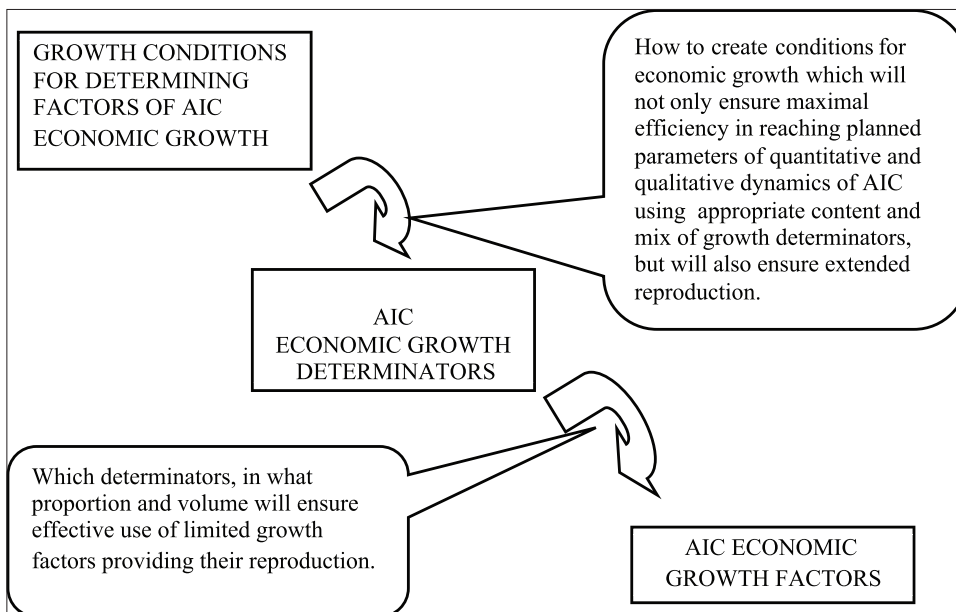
GROWTH CONDITIONS FOR DETERMINING FACTORS OF AIC ECONOMIC GROWTH

How to create conditions for economic growth which will not only ensure maximal efficiency in reaching planned parameters of quantitative and qualitative dynamics of AIC using appropriate content and mix of growth determinators, but will also ensure extended reproduction.

AIC
ECONOMIC GROWTH
DETERMINATORS

Which determinators, in what proportion and volume will ensure effective use of limited growth factors providing their reproduction.

AIC ECONOMIC GROWTH FACTORS